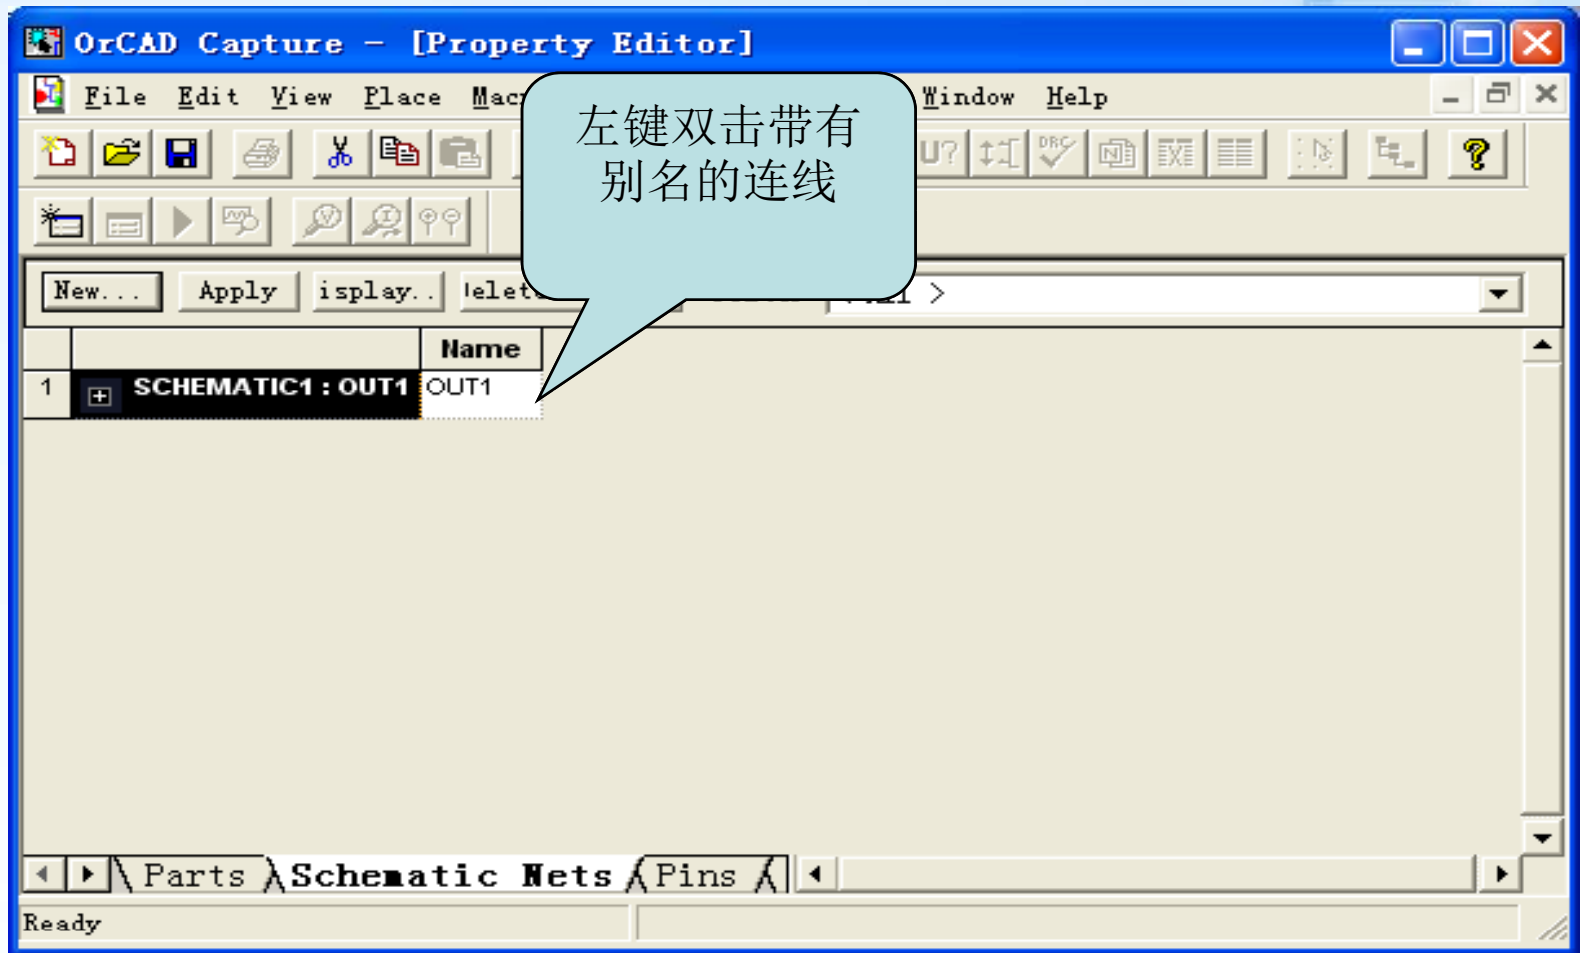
OrCAD Capture – [Property Editor]

File Edit View Place Mac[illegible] Window Help

左键双击带有别名的连线

New... Apply isplay.. lelet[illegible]

< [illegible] >

| | Name |
|---|---|
| 1 SCHEMATIC1 : OUT1 | OUT1 |

Parts Schematic Nets Pins

Ready